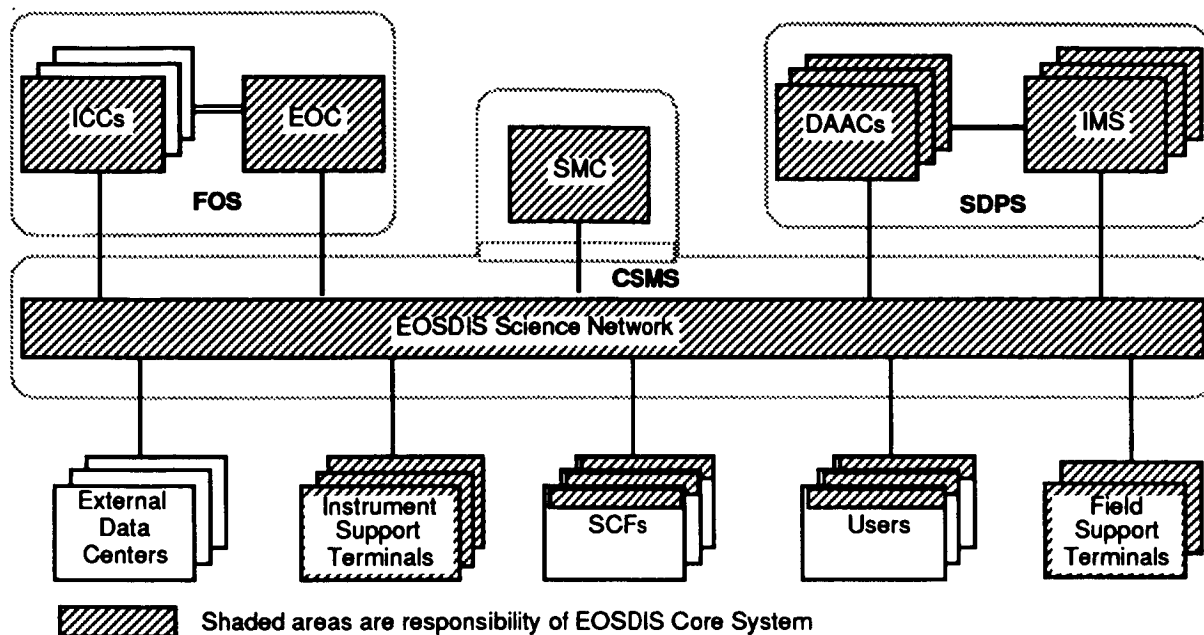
ICCs

EOC

FOS

SMC

DAACs

IMS

SDPS

CSMS

EOSDIS Science Network

External Data Centers

Instrument Support Terminals

SCFs

Users

Field Support Terminals

Shaded areas are responsibility of EOSDIS Core System